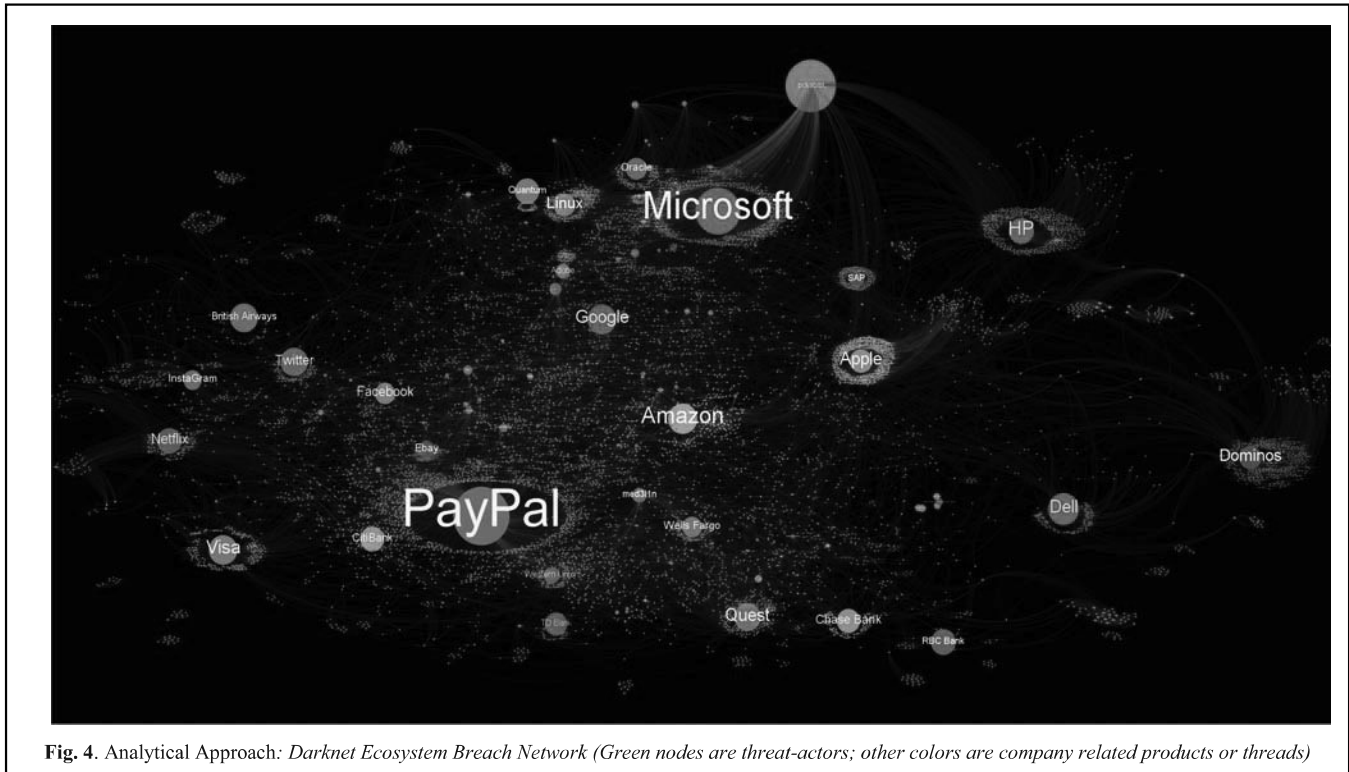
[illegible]

Oracle

Quantum

Linux

Microsoft

HP

SAP

Google

British Airways

Twitter

InstaGram

Facebook

Apple

Amazon

Netflix

Ebay

Dominos

PayPal

med3l1n

Wells Fargo

Dell

Visa

CitiBank

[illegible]

Quest

Chase Bank

TD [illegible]

RBC Bank

**Fig. 4**. Analytical Approach: *Darknet Ecosystem Breach Network (Green nodes are threat-actors; other colors are company related products or threads)*